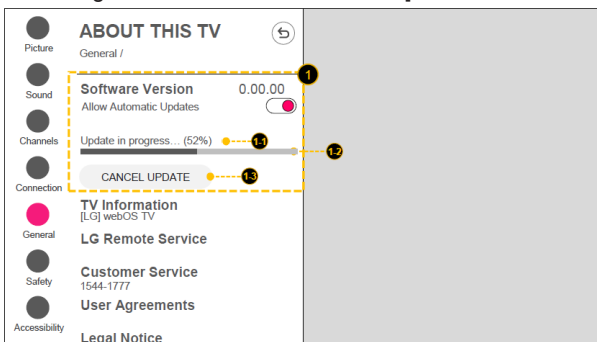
Picture
Sound
Channels
Connection
General
Safety
Accessibility

ABOUT THIS TV
General /

1

Software Version 0.00.00
Allow Automatic Updates

Update in progress... (52%) 1-1

1-2

CANCEL UPDATE 1-3

TV Information
[LG] webOS TV

LG Remote Service

Customer Service
1544-1777

User Agreements

Legal Notice